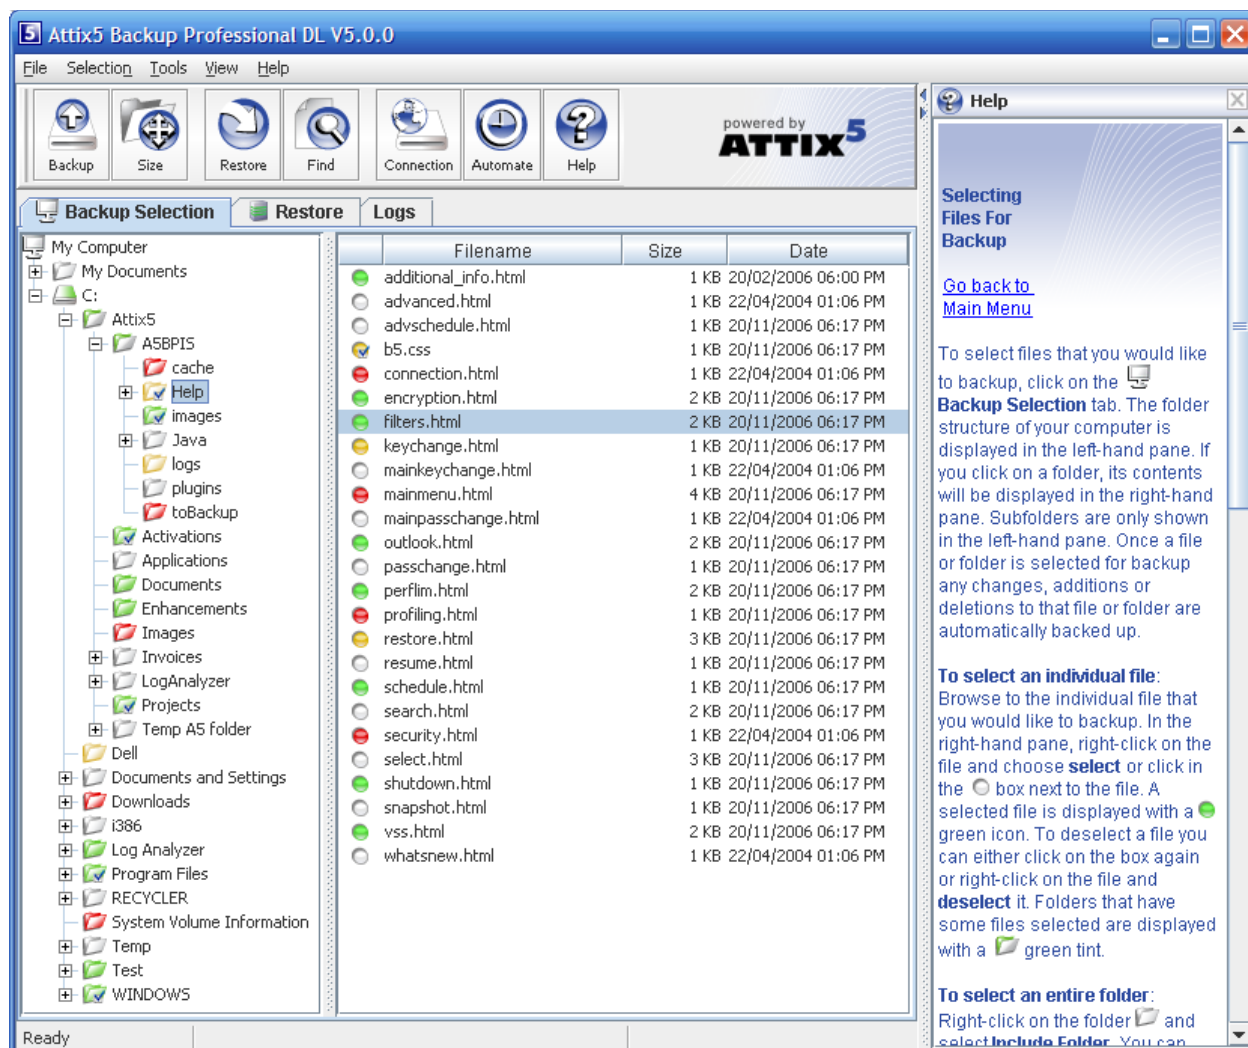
Attix5 Backup Professional DL V5.0.0

File Selection Tools View Help

Backup Size Restore Find Connection Automate Help

powered by ATTIX5

Backup Selection Restore Logs

My Computer
My Documents
C:
Attix5
A5BPIS
cache
Help
images
Java
logs
plugins
toBackup
Activations
Applications
Documents
Enhancements
Images
Invoices
LogAnalyzer
Projects
Temp A5 folder
Dell
Documents and Settings
Downloads
i386
Log Analyzer
Program Files
RECYCLER
System Volume Information
Temp
Test
WINDOWS

| Filename | Size | Date |
|---|---|---|
| additional_info.html | 1 KB | 20/02/2006 06:00 PM |
| advanced.html | 1 KB | 22/04/2004 01:06 PM |
| advschedule.html | 1 KB | 20/11/2006 06:17 PM |
| b5.css | 1 KB | 20/11/2006 06:17 PM |
| connection.html | 1 KB | 22/04/2004 01:06 PM |
| encryption.html | 2 KB | 20/11/2006 06:17 PM |
| filters.html | 2 KB | 20/11/2006 06:17 PM |
| keychange.html | 1 KB | 20/11/2006 06:17 PM |
| mainkeychange.html | 1 KB | 22/04/2004 01:06 PM |
| mainmenu.html | 4 KB | 20/11/2006 06:17 PM |
| mainpasschange.html | 1 KB | 22/04/2004 01:06 PM |
| outlook.html | 2 KB | 20/11/2006 06:17 PM |
| passchange.html | 1 KB | 20/11/2006 06:17 PM |
| perflim.html | 2 KB | 20/11/2006 06:17 PM |
| profiling.html | 1 KB | 20/11/2006 06:17 PM |
| restore.html | 3 KB | 20/11/2006 06:17 PM |
| resume.html | 1 KB | 20/11/2006 06:17 PM |
| schedule.html | 1 KB | 20/11/2006 06:17 PM |
| search.html | 2 KB | 20/11/2006 06:17 PM |
| security.html | 1 KB | 22/04/2004 01:06 PM |
| select.html | 3 KB | 20/11/2006 06:17 PM |
| shutdown.html | 1 KB | 20/11/2006 06:17 PM |
| snapshot.html | 1 KB | 20/11/2006 06:17 PM |
| vss.html | 2 KB | 20/11/2006 06:17 PM |
| whatsnew.html | 1 KB | 22/04/2004 01:06 PM |

Help

Selecting Files For Backup

Go back to Main Menu

To select files that you would like to backup, click on the Backup Selection tab. The folder structure of your computer is displayed in the left-hand pane. If you click on a folder, its contents will be displayed in the right-hand pane. Subfolders are only shown in the left-hand pane. Once a file or folder is selected for backup any changes, additions or deletions to that file or folder are automatically backed up.

To select an individual file: Browse to the individual file that you would like to backup. In the right-hand pane, right-click on the file and choose select or click in the box next to the file. A selected file is displayed with a green icon. To deselect a file you can either click on the box again or right-click on the file and deselect it. Folders that have some files selected are displayed with a green tint.

To select an entire folder: Right-click on the folder and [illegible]

Ready